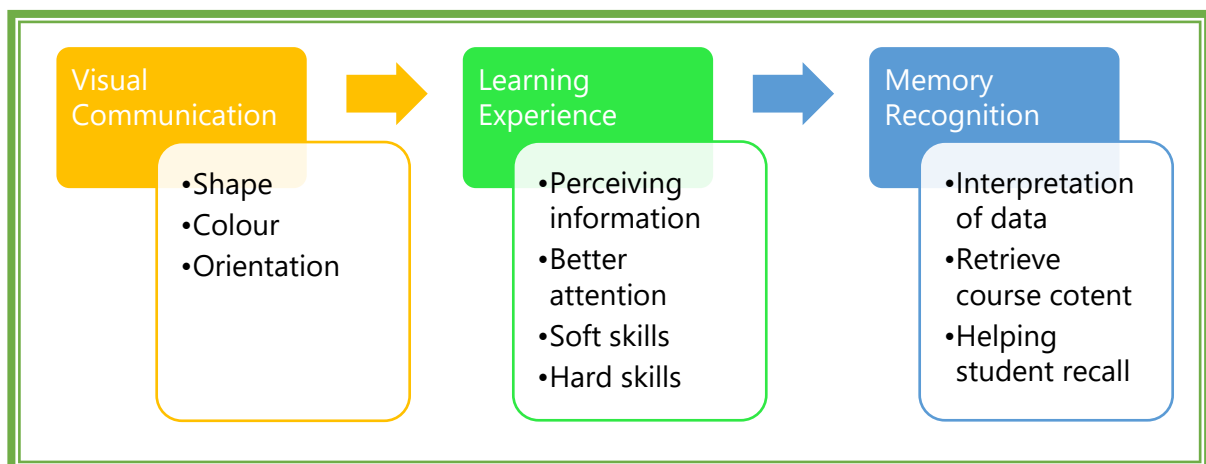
Visual Communication

•Shape
•Colour
•Orientation

Learning Experience

•Perceiving information
•Better attention
•Soft skills
•Hard skills

Memory Recognition

•Interpretation of data
•Retrieve course cotent
•Helping student recall